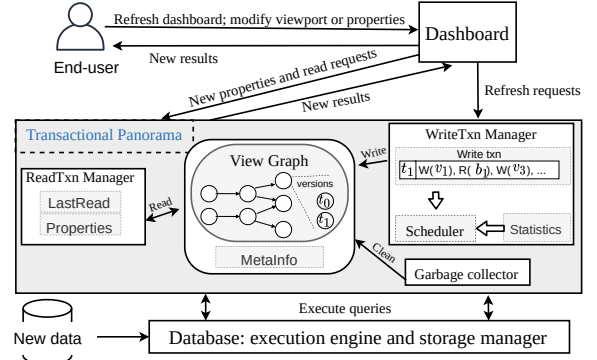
Refresh dashboard; modify viewport or properties

Dashboard

New results

End-user

New properties and read requests

New results

Refresh requests

Transactional Panorama

WriteTxn Manager

Write txn

$t_1$ W($v_1$), R( $b_1$), W($v_3$), ...

Write

View Graph

versions

$t_0$

$t_1$

ReadTxn Manager

LastRead

Properties

Read

MetaInfo

Scheduler

Statistics

Clean

Garbage collector

Execute queries

New data

Database: execution engine and storage manager